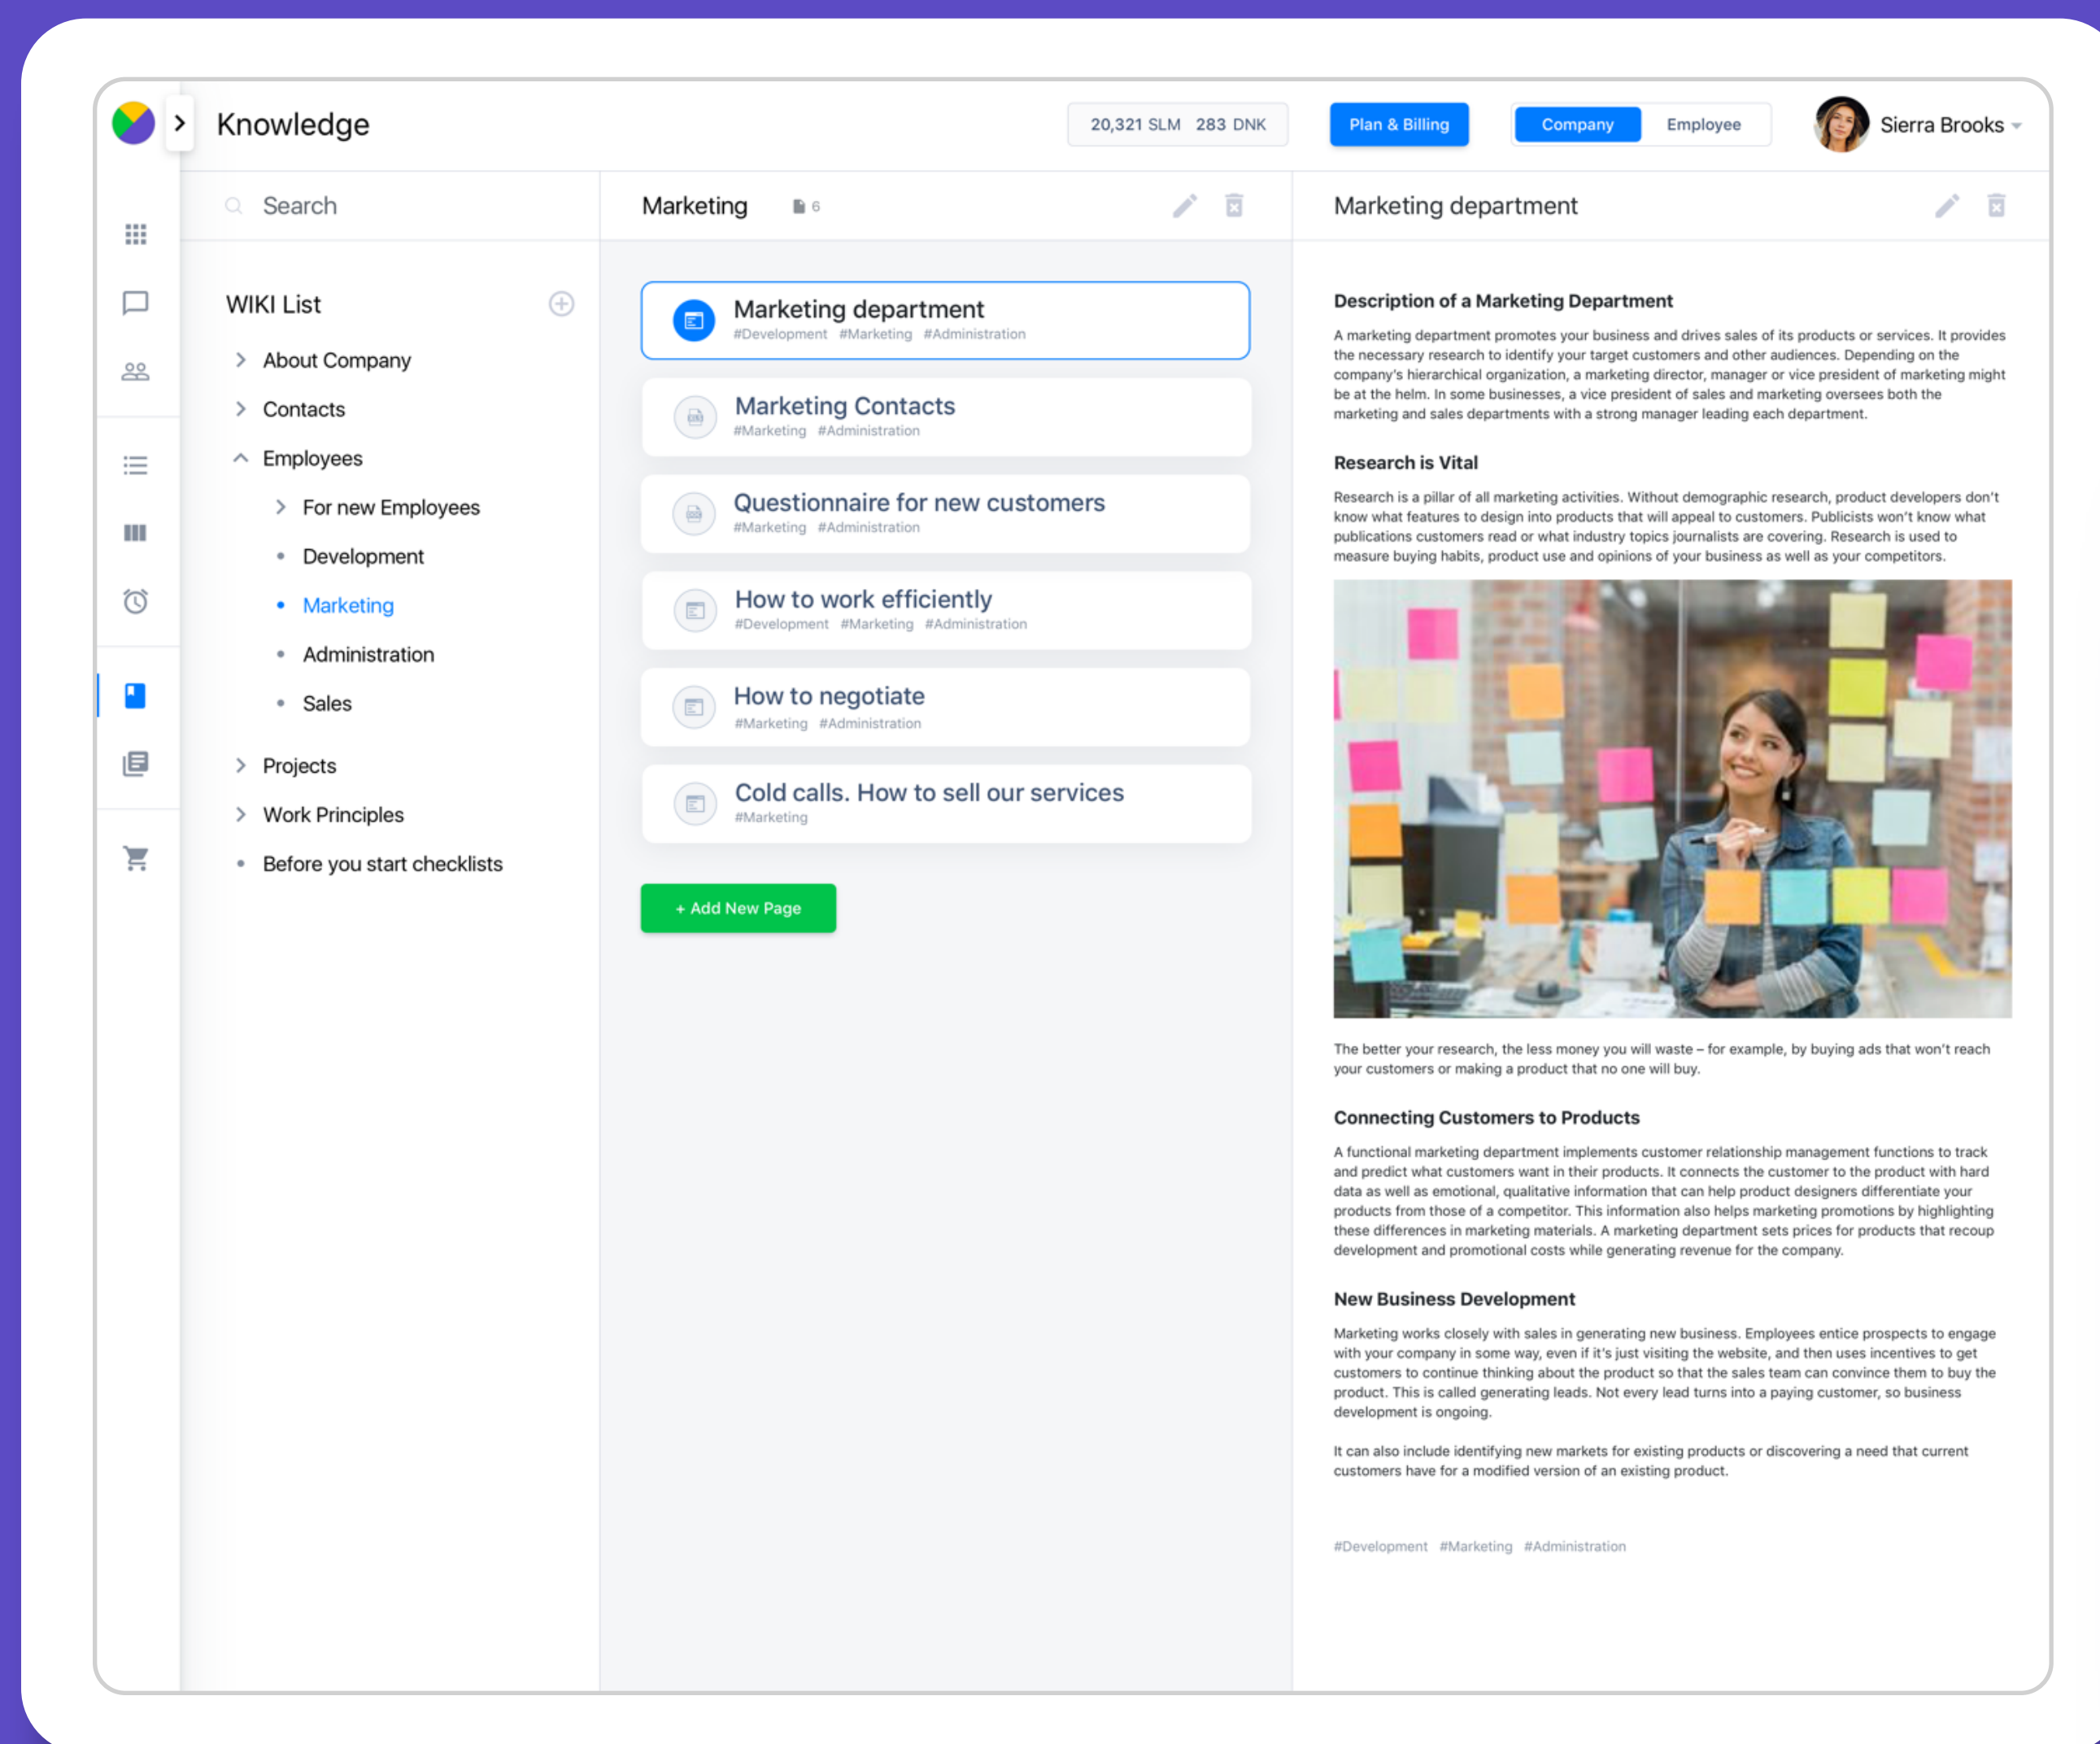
Knowledge

20,321 SLM 283 DNK

Plan & Billing

Company Employee

Sierra Brooks

Search

WIKI List

About Company

Contacts

Employees

For new Employees

Development

Marketing

Administration

Sales

Projects

Work Principles

Before you start checklists

Marketing 6

Marketing department
#Development #Marketing #Administration

Marketing Contacts
#Marketing #Administration

Questionnaire for new customers
#Marketing #Administration

How to work efficiently
#Development #Marketing #Administration

How to negotiate
#Marketing #Administration

Cold calls. How to sell our services
#Marketing

+ Add New Page

Marketing department

Description of a Marketing Department

A marketing department promotes your business and drives sales of its products or services. It provides the necessary research to identify your target customers and other audiences. Depending on the company's hierarchical organization, a marketing director, manager or vice president of marketing might be at the helm. In some businesses, a vice president of sales and marketing oversees both the marketing and sales departments with a strong manager leading each department.

Research is Vital

Research is a pillar of all marketing activities. Without demographic research, product developers don't know what features to design into products that will appeal to customers. Publicists won't know what publications customers read or what industry topics journalists are covering. Research is used to measure buying habits, product use and opinions of your business as well as your competitors.

The better your research, the less money you will waste – for example, by buying ads that won't reach your customers or making a product that no one will buy.

Connecting Customers to Products

A functional marketing department implements customer relationship management functions to track and predict what customers want in their products. It connects the customer to the product with hard data as well as emotional, qualitative information that can help product designers differentiate your products from those of a competitor. This information also helps marketing promotions by highlighting these differences in marketing materials. A marketing department sets prices for products that recoup development and promotional costs while generating revenue for the company.

New Business Development

Marketing works closely with sales in generating new business. Employees entice prospects to engage with your company in some way, even if it's just visiting the website, and then uses incentives to get customers to continue thinking about the product so that the sales team can convince them to buy the product. This is called generating leads. Not every lead turns into a paying customer, so business development is ongoing.

It can also include identifying new markets for existing products or discovering a need that current customers have for a modified version of an existing product.

#Development #Marketing #Administration